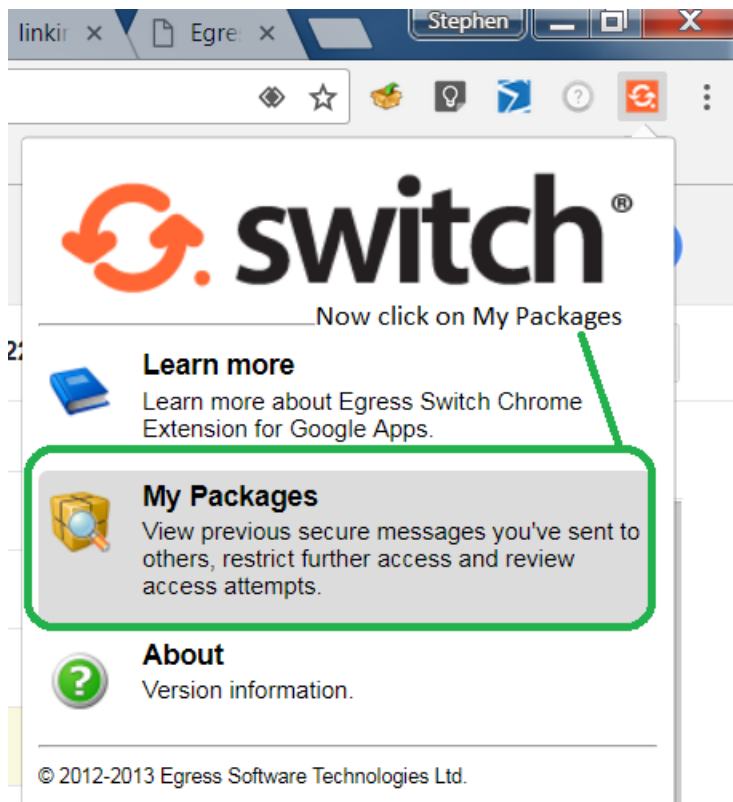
linkir ×
Egre: ×
Stephen

switch®

Now click on My Packages

22

Learn more
Learn more about Egress Switch Chrome Extension for Google Apps.

My Packages
View previous secure messages you've sent to others, restrict further access and review access attempts.

About
Version information.

© 2012-2013 Egress Software Technologies Ltd.